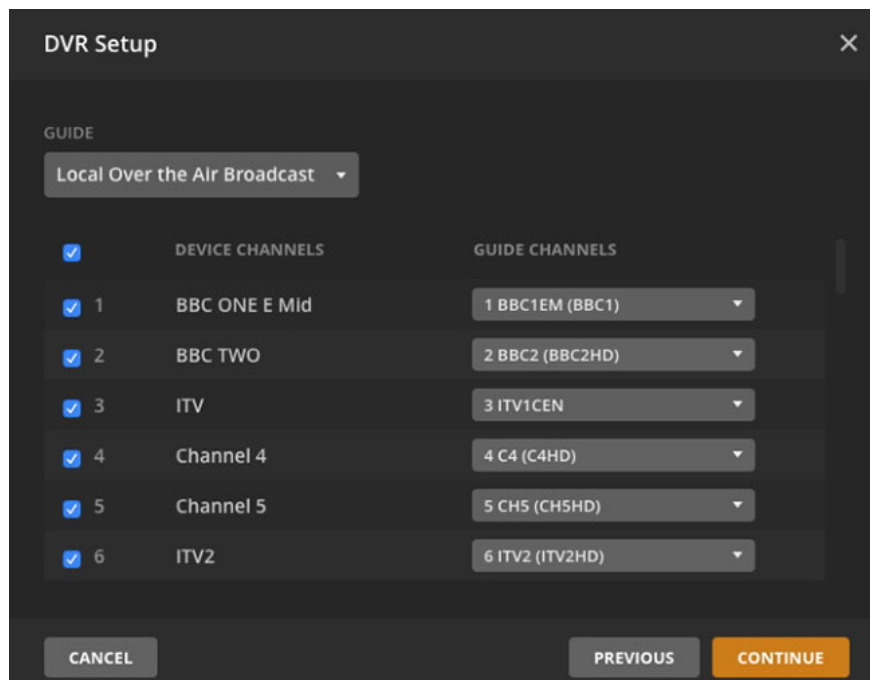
DVR Setup

GUIDE

Local Over the Air Broadcast

| | | DEVICE CHANNELS | GUIDE CHANNELS |
|---|---|---|---|
| | 1 | BBC ONE E Mid | 1 BBC1EM (BBC1) |
| | 2 | BBC TWO | 2 BBC2 (BBC2HD) |
| | 3 | ITV | 3 ITV1CEN |
| | 4 | Channel 4 | 4 C4 (C4HD) |
| | 5 | Channel 5 | 5 CH5 (CH5HD) |
| | 6 | ITV2 | 6 ITV2 (ITV2HD) |

CANCEL

PREVIOUS

CONTINUE